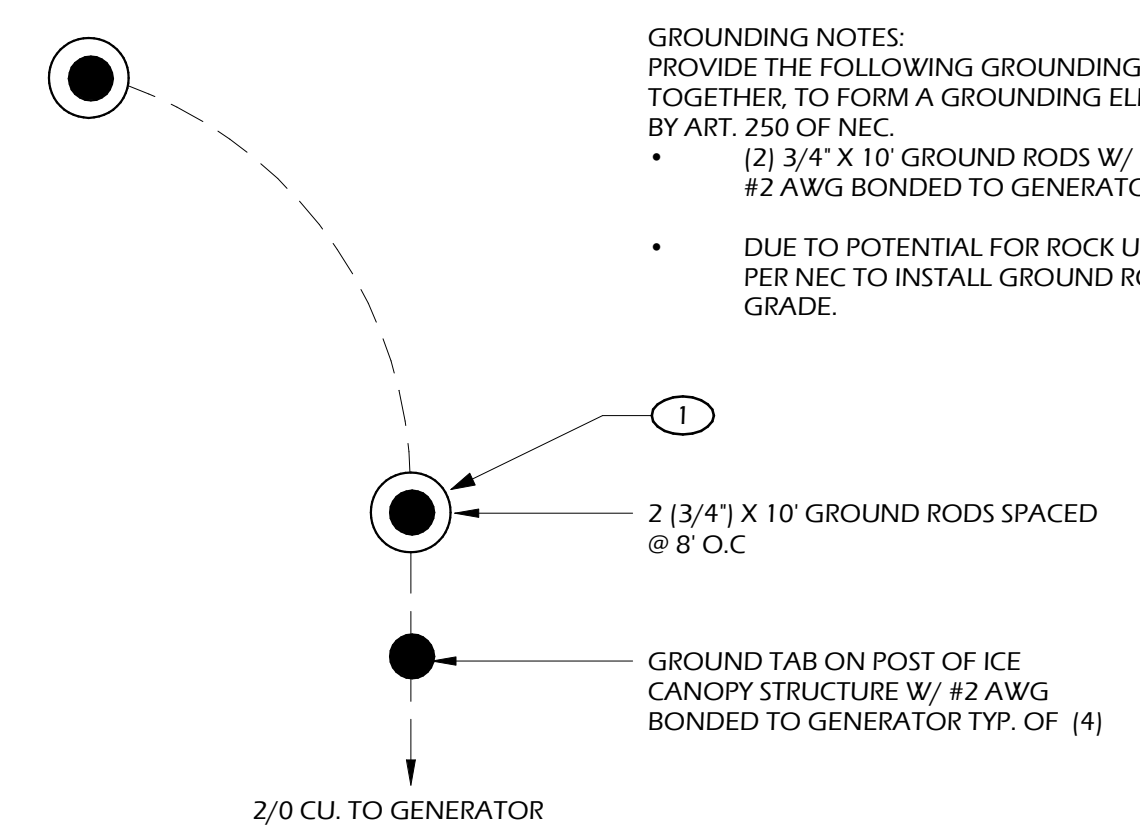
GROUNDING NOTES:
PROVIDE THE FOLLOWING GROUNDING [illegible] TOGETHER, TO FORM A GROUNDING EL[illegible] BY ART. 250 OF NEC.

• (2) 3/4" X 10' GROUND RODS W/ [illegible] #2 AWG BONDED TO GENERATO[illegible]

• DUE TO POTENTIAL FOR ROCK U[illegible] PER NEC TO INSTALL GROUND R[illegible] GRADE.

1

2 (3/4") X 10' GROUND RODS SPACED @ 8' O.C

GROUND TAB ON POST OF ICE CANOPY STRUCTURE W/ #2 AWG BONDED TO GENERATOR TYP. OF (4)

2/0 CU. TO GENERATOR